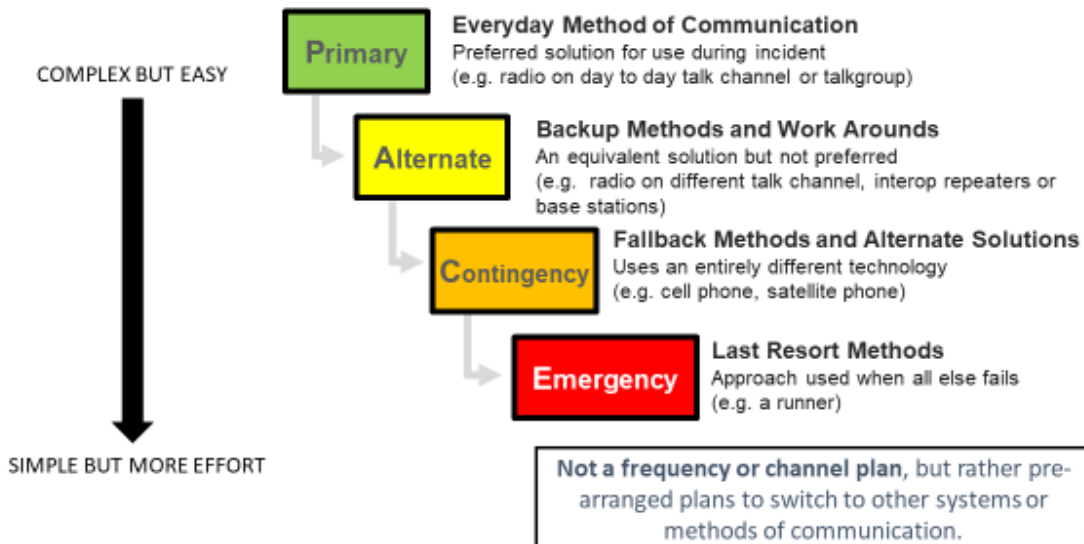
COMPLEX BUT EASY

Primary

Everyday Method of Communication
Preferred solution for use during incident
(e.g. radio on day to day talk channel or talkgroup)

Alternate

Backup Methods and Work Arounds
An equivalent solution but not preferred
(e.g. radio on different talk channel, interop repeaters or base stations)

Contingency

Fallback Methods and Alternate Solutions
Uses an entirely different technology
(e.g. cell phone, satellite phone)

Emergency

Last Resort Methods
Approach used when all else fails
(e.g. a runner)

SIMPLE BUT MORE EFFORT

Not a frequency or channel plan, but rather prearranged plans to switch to other systems or methods of communication.